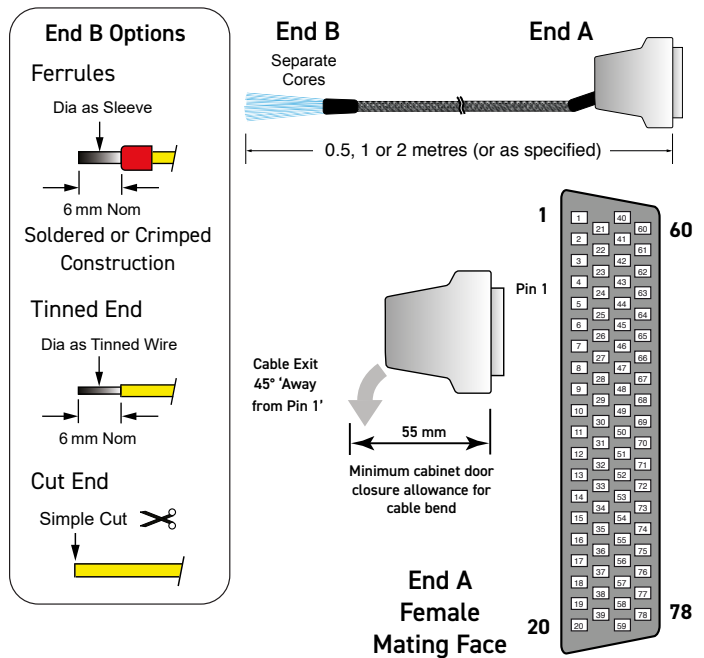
End B Options

Ferrules

Dia as Sleeve

6 mm Nom

Soldered or Crimped Construction

Tinned End

Dia as Tinned Wire

6 mm Nom

Cut End

Simple Cut

End B

Separate Cores

End A

0.5, 1 or 2 metres (or as specified)

Pin 1

Cable Exit 45° 'Away from Pin 1'

55 mm

Minimum cabinet door closure allowance for cable bend

End A Female Mating Face

1

60

20

78

1 2 3 4 5 6 7 8 9 10 11 12 13 14 15 16 17 18 19 20

21 22 23 24 25 26 27 28 29 30 31 32 33 34 35 36 37 38 39

40 41 42 43 44 45 46 47 48 49 50 51 52 53 54 55 56 57 58 59

60 61 62 63 64 65 66 67 68 69 70 71 72 73 74 75 76 77 78